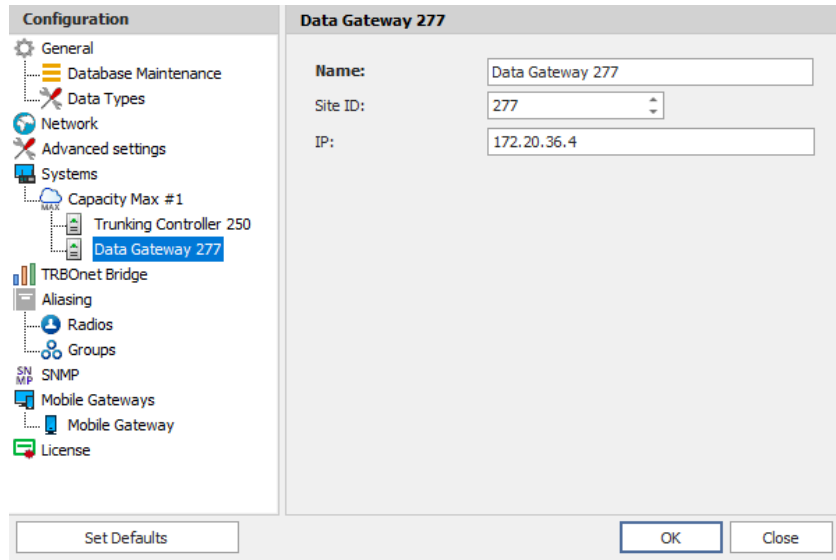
Configuration

General
Database Maintenance
Data Types
Network
Advanced settings
Systems
Capacity Max #1
MAX
Trunking Controller 250
Data Gateway 277
TRBOnet Bridge
Aliasing
Radios
Groups
SN MP SNMP
Mobile Gateways
Mobile Gateway
License

Data Gateway 277

Name: Data Gateway 277
Site ID: 277
IP: 172.20.36.4

Set Defaults

OK
Close